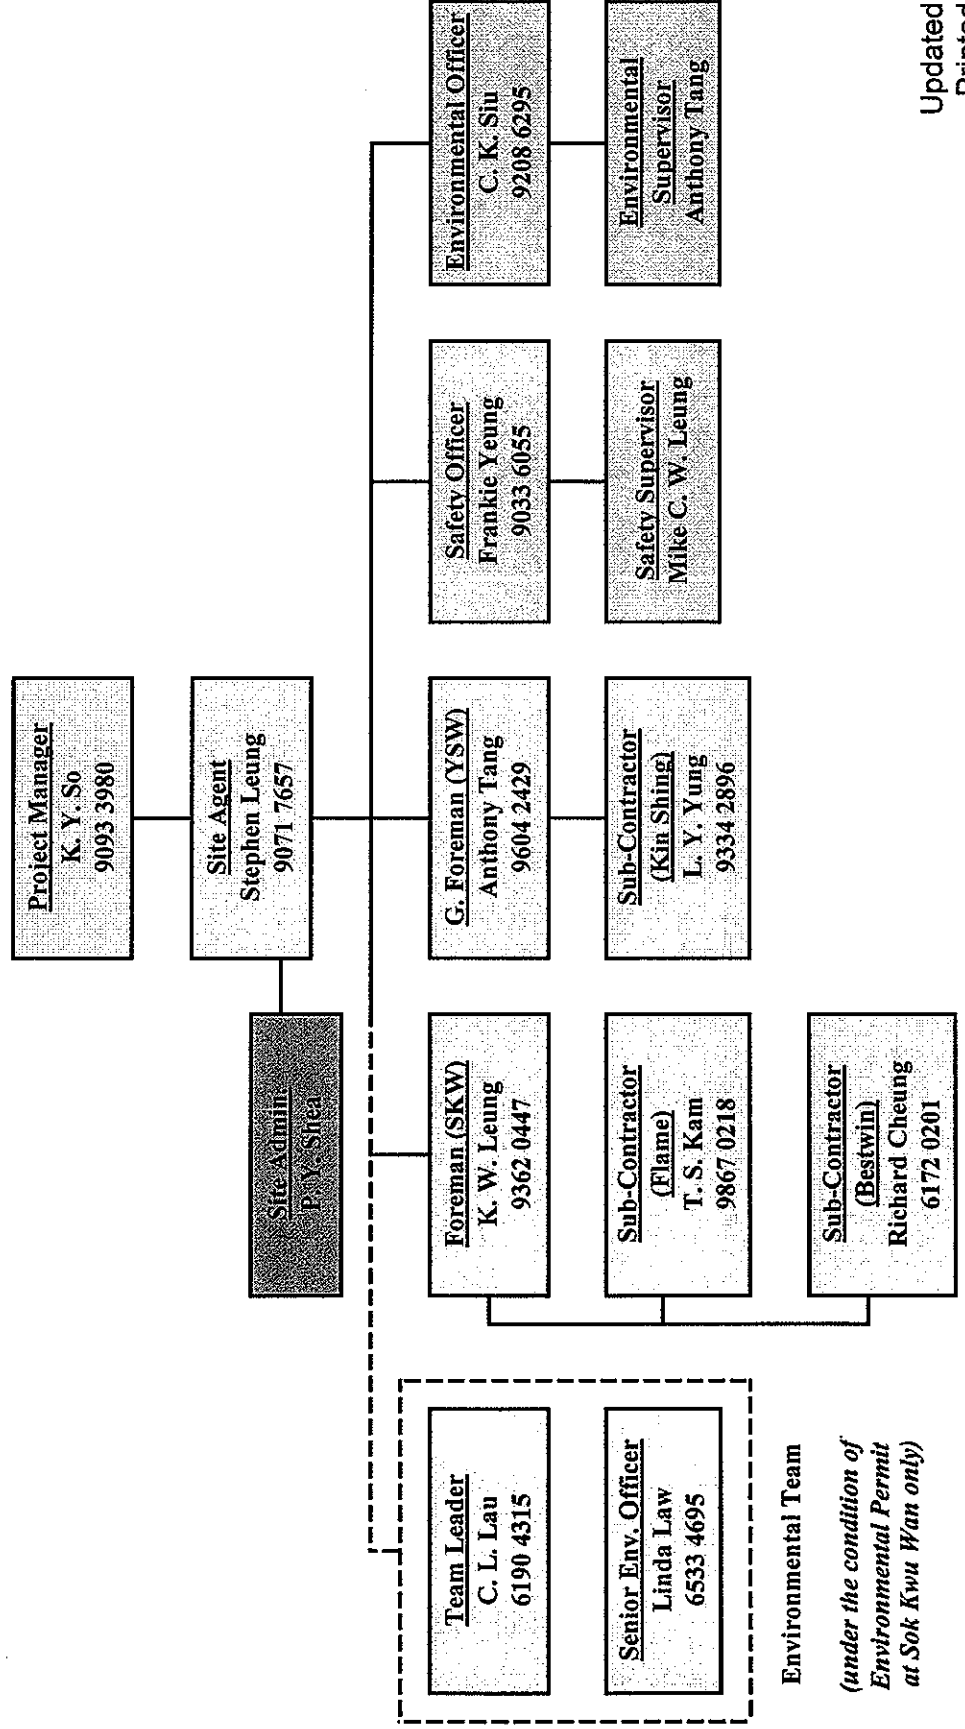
Project Manager
K. Y. So
9093 3980

Site Agent
Stephen Leung
9071 7657

Site Admin.
P. Y. Shea

Foreman (SKW)
K. W. Leung
9362 0447

Sub-Contractor
(Flame)
T. S. Kam
9867 0218

Sub-Contractor
(Bestwin)
Richard Cheung
6172 0201

G. Foreman (YSW)
Anthony Tang
9604 2429

Sub-Contractor
(Kin Shing)
L. Y. Yung
9334 2896

Safety Officer
Frankie Yeung
9033 6055

Safety Supervisor
Mike C. W. Leung

Environmental Officer
C. K. Siu
9208 6295

Environmental Supervisor
Anthony Tang

Team Leader
C. L. Lau
6190 4315

Senior Env. Officer
Linda Law
6533 4695

Environmental Team

(under the condition of Environmental Permit at Sok Kwu Wan only)

Updated
Printed